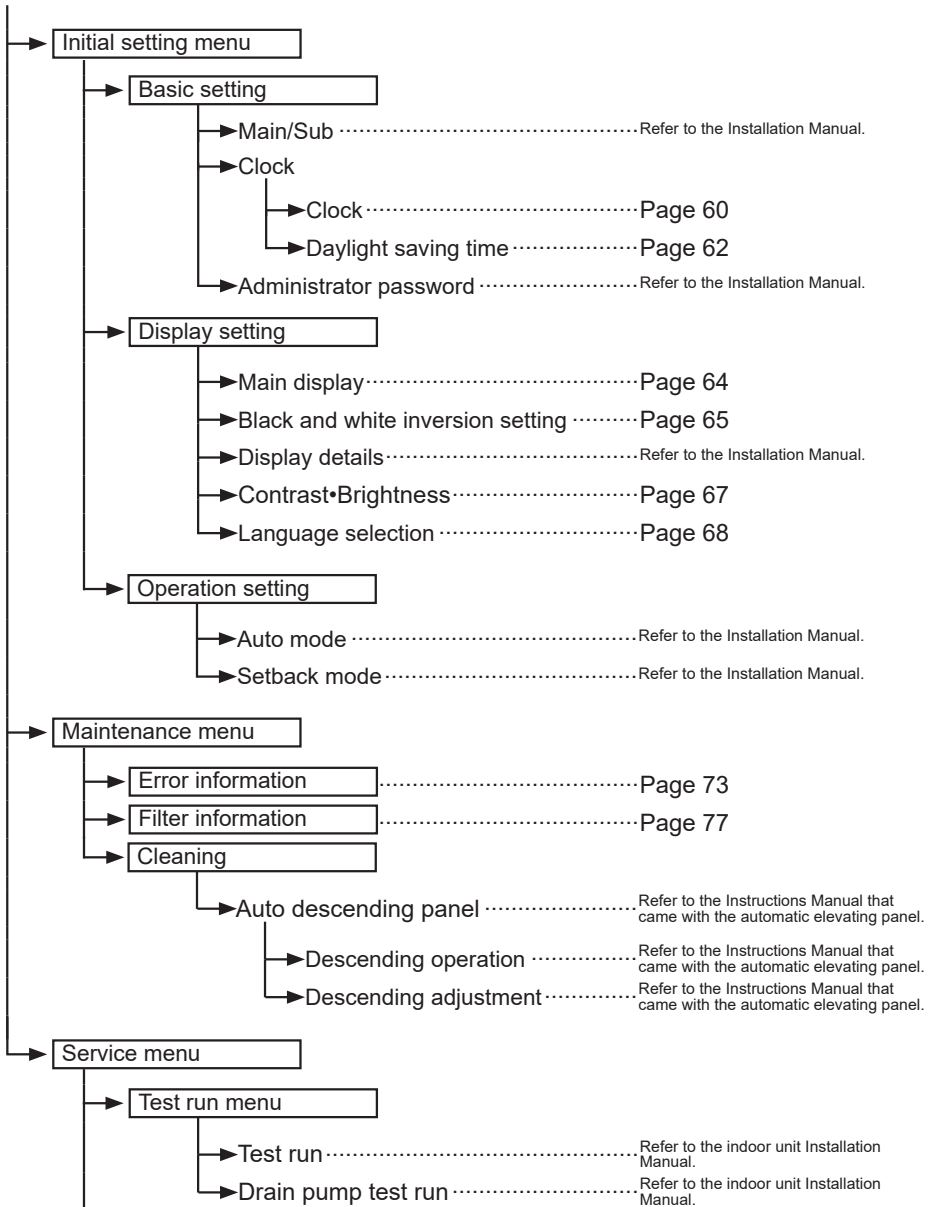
Initial setting menu

Basic setting

Main/Sub ········· Refer to the Installation Manual.

Clock

Clock ········· Page 60

Daylight saving time ········· Page 62

Administrator password ········· Refer to the Installation Manual.

Display setting

Main display ········· Page 64

Black and white inversion setting ········· Page 65

Display details ········· Refer to the Installation Manual.

Contrast•Brightness ········· Page 67

Language selection ········· Page 68

Operation setting

Auto mode ········· Refer to the Installation Manual.

Setback mode ········· Refer to the Installation Manual.

Maintenance menu

Error information ········· Page 73

Filter information ········· Page 77

Cleaning

Auto descending panel ········· Refer to the Instructions Manual that came with the automatic elevating panel.

Descending operation ········· Refer to the Instructions Manual that came with the automatic elevating panel.

Descending adjustment ········· Refer to the Instructions Manual that came with the automatic elevating panel.

Service menu

Test run menu

Test run ········· Refer to the indoor unit Installation Manual.

Drain pump test run ········· Refer to the indoor unit Installation Manual.